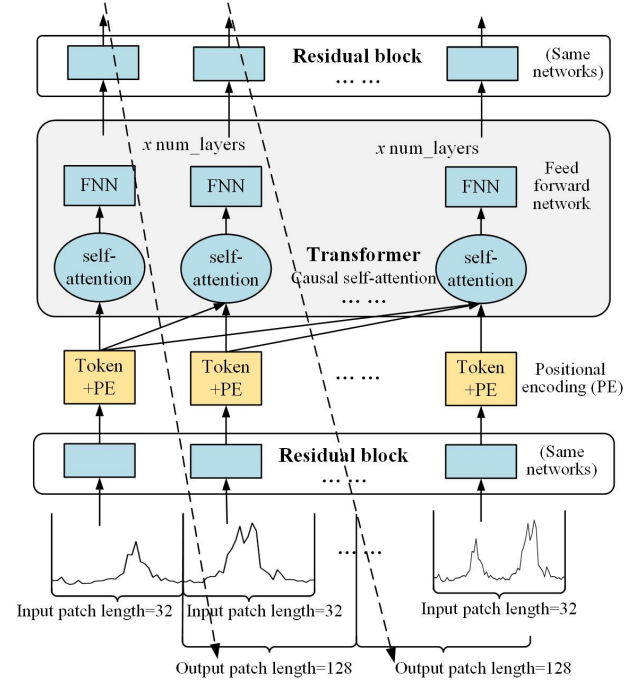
Residual block

(Same networks)

… …

x num_layers

x num_layers

FNN

FNN

FNN

Feed forward network

self-attention

self-attention

self-attention

Transformer

Causal self-attention

… …

Token +PE

Token +PE

… …

Token +PE

Positional encoding (PE)

Residual block

(Same networks)

… …

… …

Input patch length=32

Input patch length=32

Input patch length=32

Output patch length=128

Output patch length=128